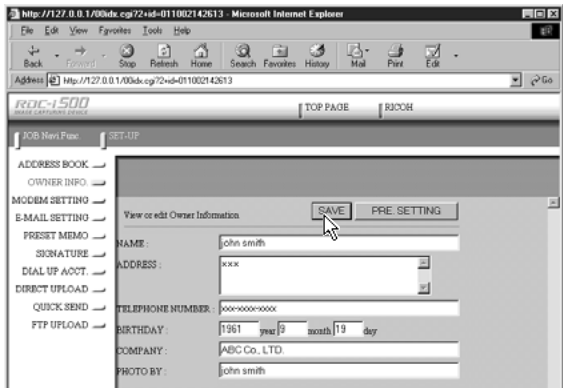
http://127.0.0.1/00idx.cgi?2+id=011002142613 - Microsoft Internet Explorer

File Edit View Favorites Tools Help

Back Forward Stop Refresh Home Search Favorites History Mail Print Edit

Address http://127.0.0.1/00idx.cgi?2+id=011002142613 Go

RDC-i500
IMAGE CAPTURING DEVICE

TOP PAGE RICOH

JOB Navi Func SET-UP

ADDRESS BOOK
OWNER INFO.
MODEM SETTING
E-MAIL SETTING
PRESET MEMO
SIGNATURE
DIAL UP ACCT.
DIRECT UPLOAD
QUICK SEND
FTP UPLOAD

View or edit Owner Information SAVE PRE. SETTING

NAME : john smith

ADDRESS : xxx

TELEPHONE NUMBER : xxx-xxxx-xxxx

BIRTHDAY : 1961 year 9 month 19 day

COMPANY : ABC Co., LTD.

PHOTO BY : john smith